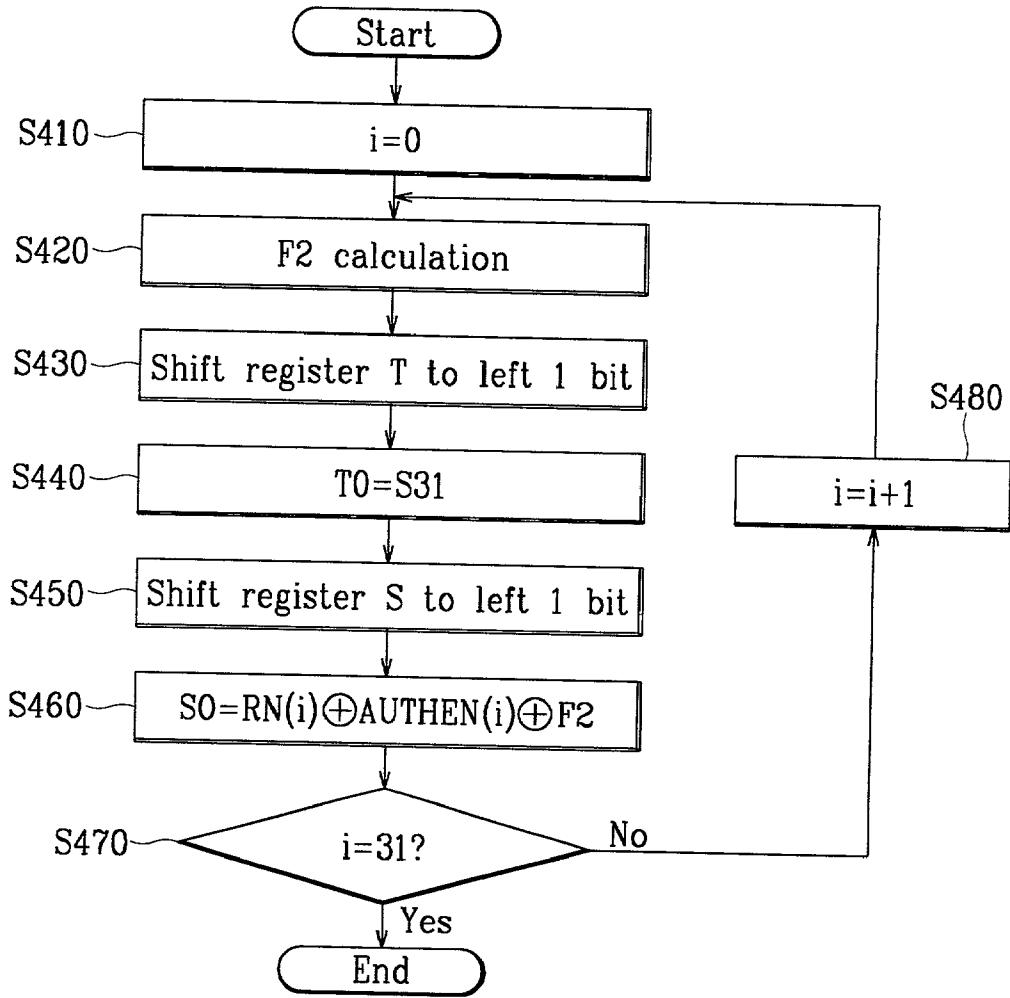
Start

S410 i=0

S420 F2 calculation

S430 Shift register T to left 1 bit

S440 T0=S31

S450 Shift register S to left 1 bit

S460 S0=RN(i)$\oplus$AUTHEN(i)$\oplus$F2

S470 i=31?

No

Yes

End

S480 i=i+1